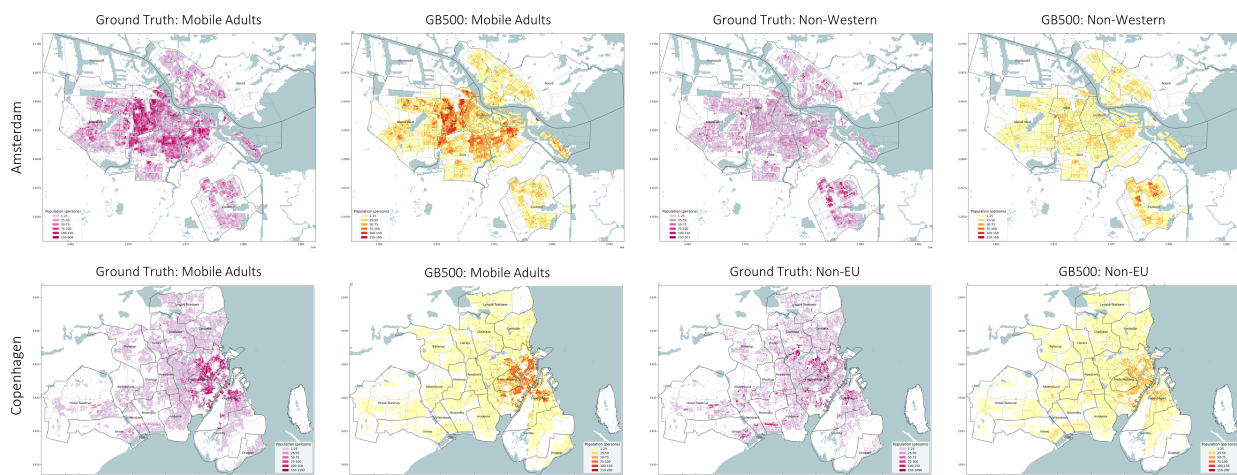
Ground Truth: Mobile Adults

GB500: Mobile Adults

Ground Truth: Non-Western

GB500: Non-Western

Amsterdam

Ground Truth: Mobile Adults

GB500: Mobile Adults

Ground Truth: Non-EU

GB500: Non-EU

Copenhagen

Population (persons)

Population (persons)

Population (persons)

Population (persons)

Population (persons)

Population (persons)

Population (persons)

Population (persons)